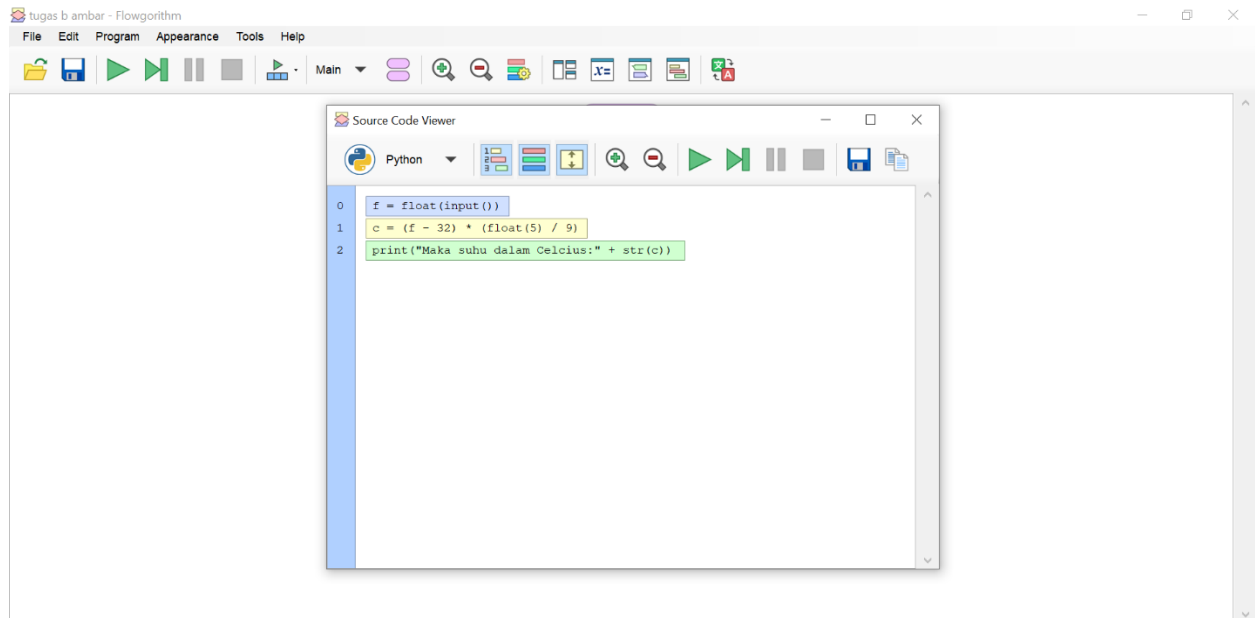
tugas b ambar - Flowgorithm

File Edit Program Appearance Tools Help

Main

Source Code Viewer

Python

0 f = float(input())
1 c = (f - 32) * (float(5) / 9)
2 print("Maka suhu dalam Celcius:" + str(c))